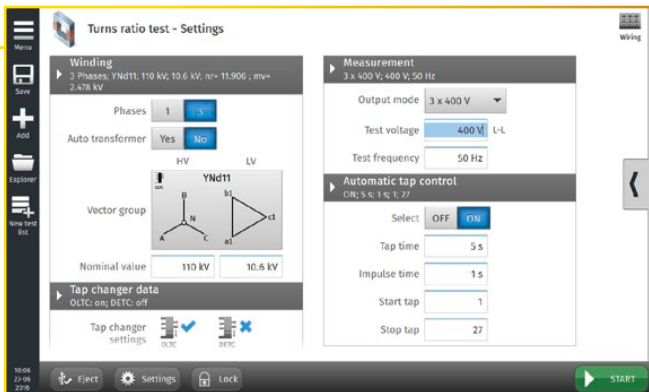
Menu
Save
Add
Explorer
New test list
10:06
22-06
2016

Turns ratio test - Settings

Wiring

Winding
3 Phases; YNd11; 110 kV; 10.6 kV; nr= 11.906 ; mv= 2.478 kV

Phases 1 3
Auto transformer Yes No
HV LV
YNd11
B
N
A C
b1
c1
a1
Vector group
Nominal value 110 kV 10.6 kV

Tap changer data
OLTC: on; DETC: off
Tap changer settings
OLTC DETC

Measurement
3 x 400 V; 400 V; 50 Hz
Output mode 3 x 400 V
Test voltage 400 V L-L
Test frequency 50 Hz

Automatic tap control
ON; 5 s; 1 s; 1; 27
Select OFF ON
Tap time 5 s
Impulse time 1 s
Start tap 1
Stop tap 27

Eject Settings Lock START